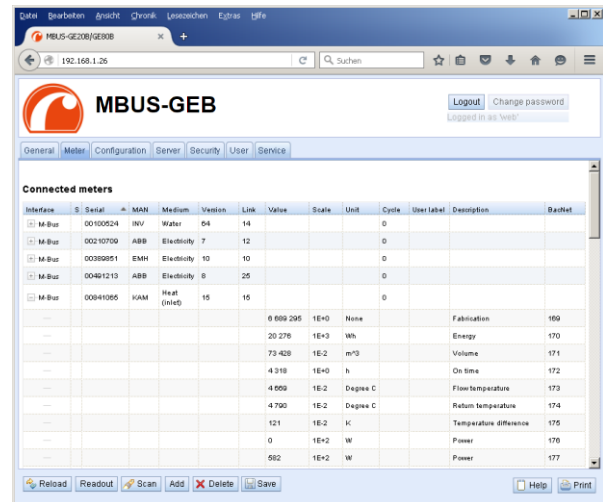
Datei Bearbeiten Ansicht Chronik Lesezeichen Extras Hilfe

MBUS-GE20B/GE80B ×

192.168.1.26

Suchen

MBUS-GEB

Logout Change password
Logged in as 'web'

General Meter Configuration Server Security User Service

Connected meters

| Interface | S | Serial | MAN | Medium | Version | Link | Value | Scale | Unit | Cycle | User label | Description | BacNet |
|---|---|---|---|---|---|---|---|---|---|---|---|---|---|
| M-Bus | | 00100524 | INV | Water | 64 | 14 | | | | 0 | | | |
| M-Bus | | 00210709 | ABB | Electricity | 7 | 12 | | | | 0 | | | |
| M-Bus | | 00389851 | EMH | Electricity | 10 | 10 | | | | 0 | | | |
| M-Bus | | 00491213 | ABB | Electricity | 8 | 25 | | | | 0 | | | |
| M-Bus | | 00841065 | KAM | Heat (inlet) | 15 | 15 | | | | 0 | | | |
| | | | | | | | 6 689 295 | 1E+0 | None | | | Fabrication | 169 |
| | | | | | | | 20 276 | 1E+3 | Wh | | | Energy | 170 |
| | | | | | | | 73 428 | 1E-2 | m^3 | | | Volume | 171 |
| | | | | | | | 4 318 | 1E+0 | h | | | On time | 172 |
| | | | | | | | 4 669 | 1E-2 | Degree C | | | Flow temperature | 173 |
| | | | | | | | 4 790 | 1E-2 | Degree C | | | Return temperature | 174 |
| | | | | | | | 121 | 1E-2 | K | | | Temperature difference | 175 |
| | | | | | | | 0 | 1E+2 | W | | | Power | 176 |
| | | | | | | | 582 | 1E+2 | W | | | Power | 177 |

Reload Readout Scan Add Delete Save Help Print